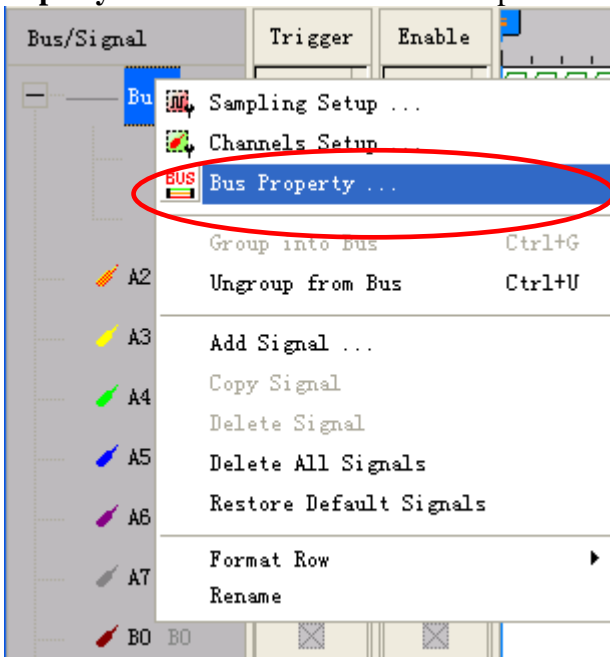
Bus/Signal

Trigger

Enable

Bu

Sampling Setup ...

Channels Setup ...

BUS

Bus Property ...

Group into Bus Ctrl+G

Ungroup from Bus Ctrl+U

Add Signal ...

Copy Signal

Delete Signal

Delete All Signals

Restore Default Signals

Format Row

Rename

A2

A3

A4

A5

A6

A7

B0 B0